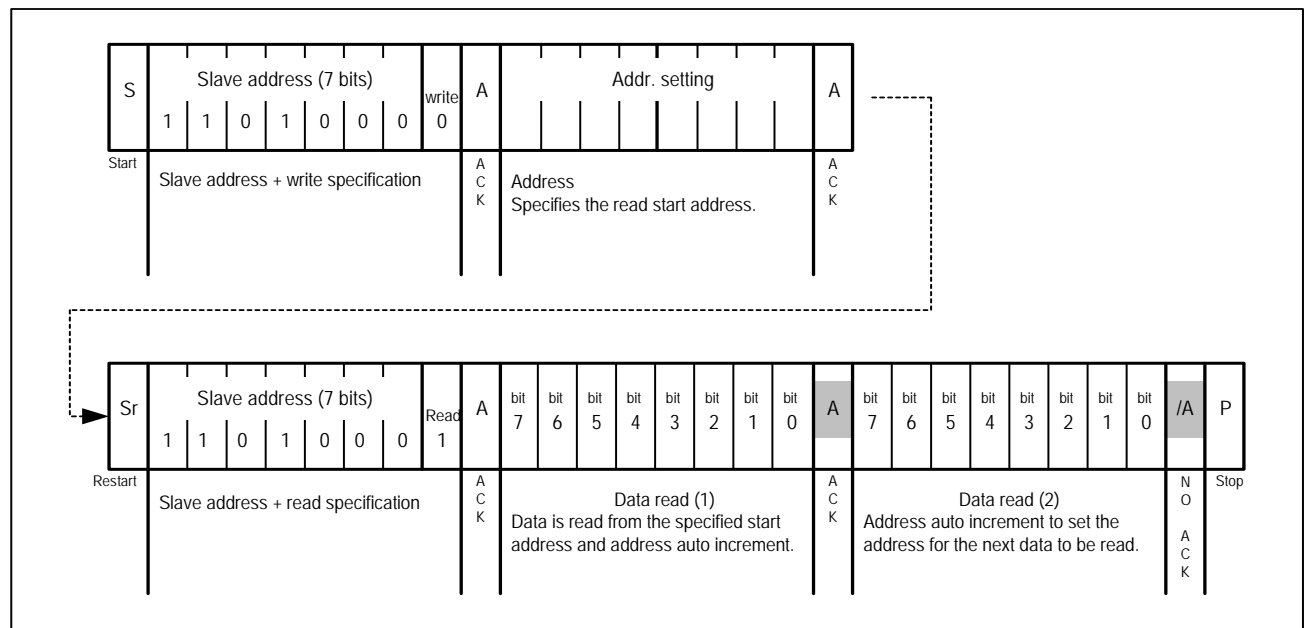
S

Slave address (7 bits)

1 1 0 1 0 0 0

write
0

A

Addr. setting

A

Start

Slave address + write specification

A
C
K

Address
Specifies the read start address.

A
C
K

Sr

Slave address (7 bits)

1 1 0 1 0 0 0

Read
1

A

bit 7 | bit 6 | bit 5 | bit 4 | bit 3 | bit 2 | bit 1 | bit 0

A

bit 7 | bit 6 | bit 5 | bit 4 | bit 3 | bit 2 | bit 1 | bit 0

/A

P

Restart

Slave address + read specification

A
C
K

Data read (1)
Data is read from the specified start address and address auto increment.

A
C
K

Data read (2)
Address auto increment to set the address for the next data to be read.

N
O

A
C
K

Stop